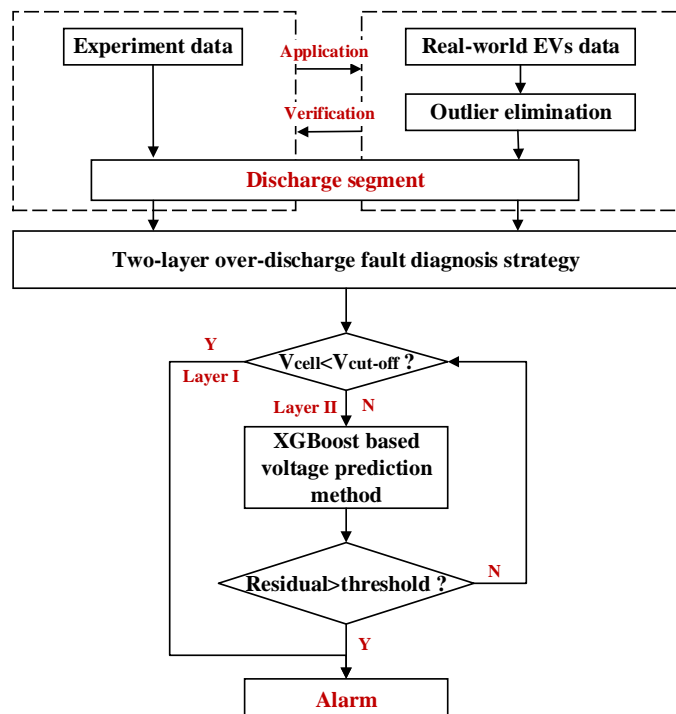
Experiment data

Application

Verification

Real-world EVs data

Outlier elimination

Discharge segment

Two-layer over-discharge fault diagnosis strategy

Y

Layer I

$V_{cell}$<$V_{cut\text{-}off}$ ?

Layer II

N

XGBoost based voltage prediction method

Residual>threshold ?

N

Y

Alarm